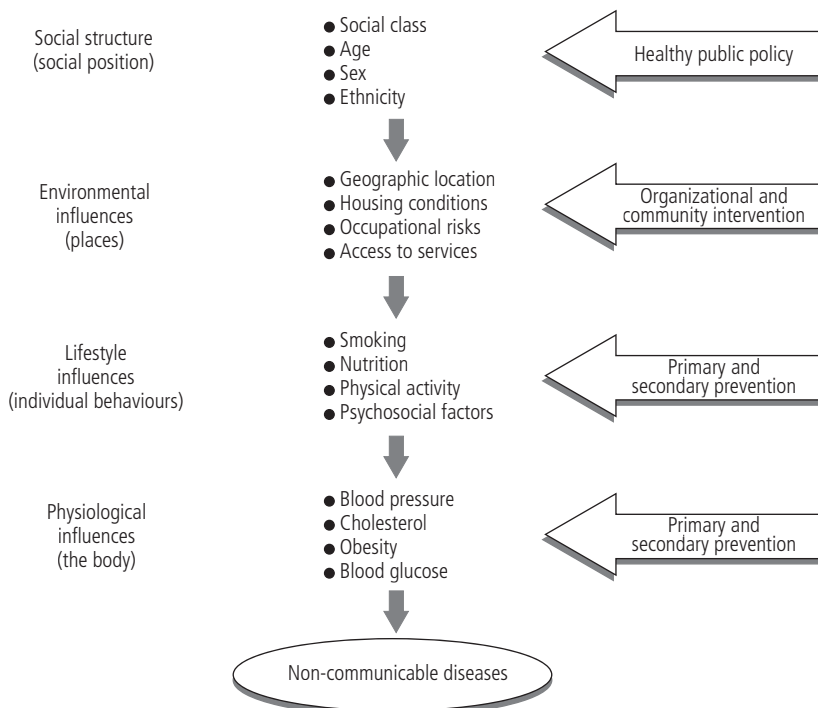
Social structure
(social position)

- Social class
- Age
- Sex
- Ethnicity

Healthy public policy

Environmental influences
(places)

- Geographic location
- Housing conditions
- Occupational risks
- Access to services

Organizational and community intervention

Lifestyle influences
(individual behaviours)

- Smoking
- Nutrition
- Physical activity
- Psychosocial factors

Primary and secondary prevention

Physiological influences
(the body)

- Blood pressure
- Cholesterol
- Obesity
- Blood glucose

Primary and secondary prevention

Non-communicable diseases